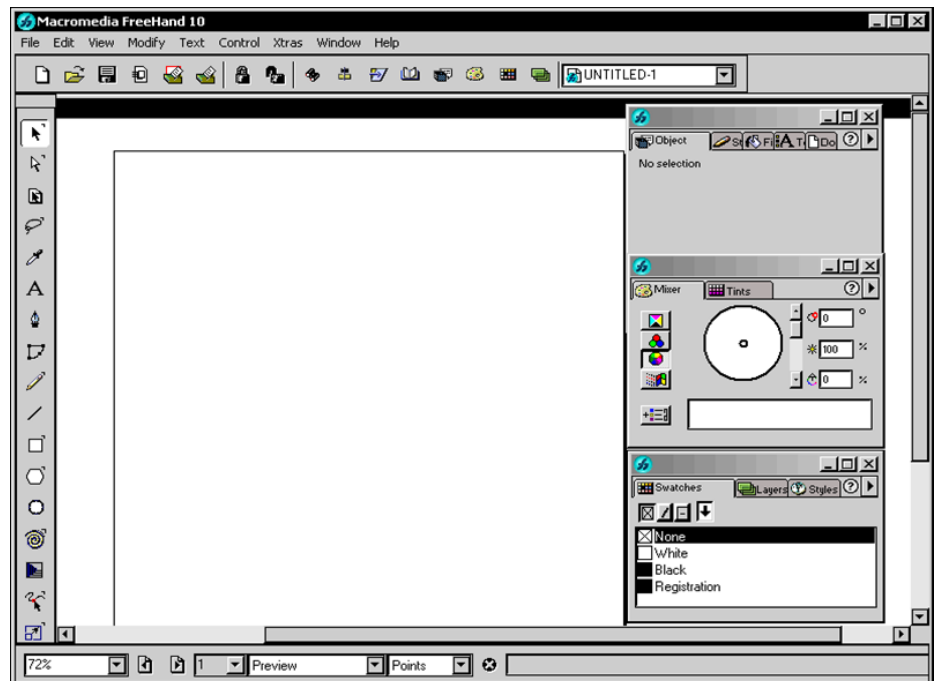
Macromedia FreeHand 10

File Edit View Modify Text Control Xtras Window Help

UNTITLED-1

Object St Fi T Do

No selection

Mixer Tints

0 °

100 %

0 %

Swatches Layers Styles

None
White
Black
Registration

72%

1

Preview

Points